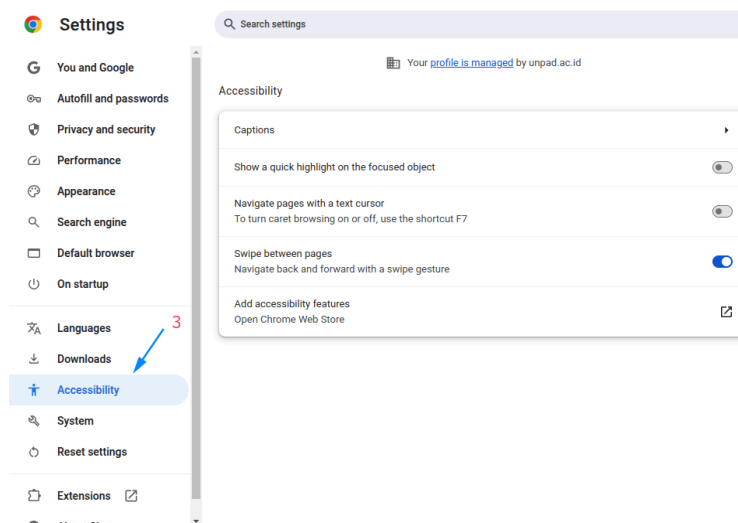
Settings

Search settings

You and Google
Autofill and passwords
Privacy and security
Performance
Appearance
Search engine
Default browser
On startup
Languages
Downloads
Accessibility
System
Reset settings
Extensions

3

Your profile is managed by unpad.ac.id

Accessibility

Captions

Show a quick highlight on the focused object

Navigate pages with a text cursor
To turn caret browsing on or off, use the shortcut F7

Swipe between pages
Navigate back and forward with a swipe gesture

Add accessibility features
Open Chrome Web Store